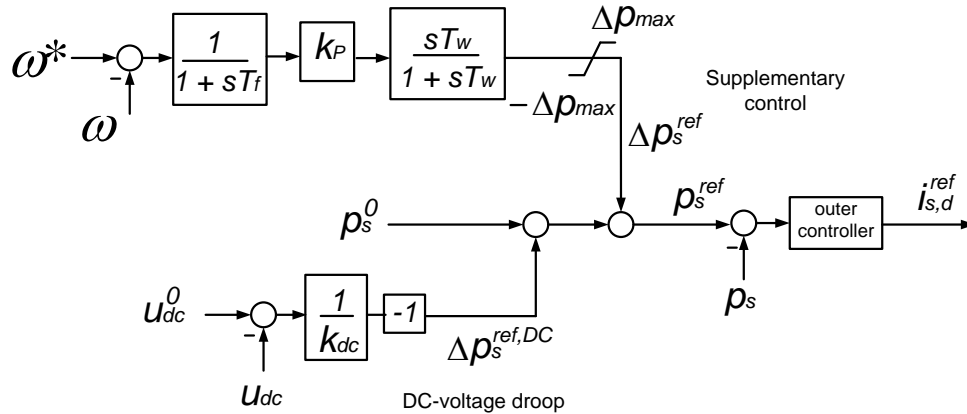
$\omega^*$

$-$

$\omega$

$\frac{1}{1 + sT_f}$

$k_P$

$\frac{sT_w}{1 + sT_w}$

$\Delta p_{max}$

$-\Delta p_{max}$

Supplementary control

$\Delta p_s^{ref}$

$p_s^0$

$p_s^{ref}$

$-$

outer controller

$i_{s,d}^{ref}$

$p_s$

$u_{dc}^0$

$-$

$\frac{1}{k_{dc}}$

$-1$

$\Delta p_s^{ref,DC}$

$u_{dc}$

DC-voltage droop